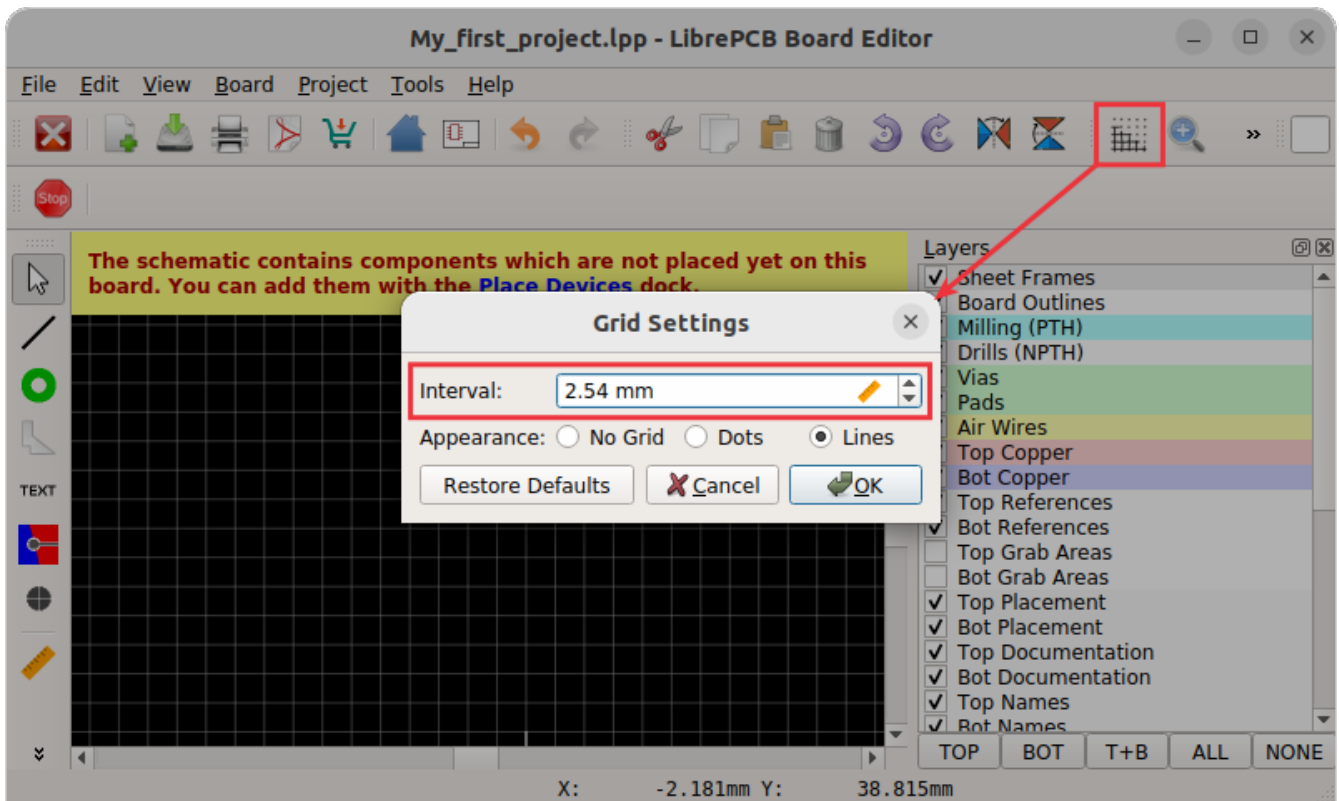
My_first_project.lpp - LibrePCB Board Editor

File Edit View Board Project Tools Help

Stop

TEXT

The schematic contains components which are not placed yet on this board. You can add them with the Place Devices dock.

Grid Settings

Interval: 2.54 mm

Appearance: No Grid Dots Lines

Restore Defaults Cancel OK

Layers

Sheet Frames
Board Outlines
Milling (PTH)
Drills (NPTH)
Vias
Pads
Air Wires
Top Copper
Bot Copper
Top References
Bot References
Top Grab Areas
Bot Grab Areas
Top Placement
Bot Placement
Top Documentation
Bot Documentation
Top Names
Bot Names

TOP BOT T+B ALL NONE

X: -2.181mm Y: 38.815mm